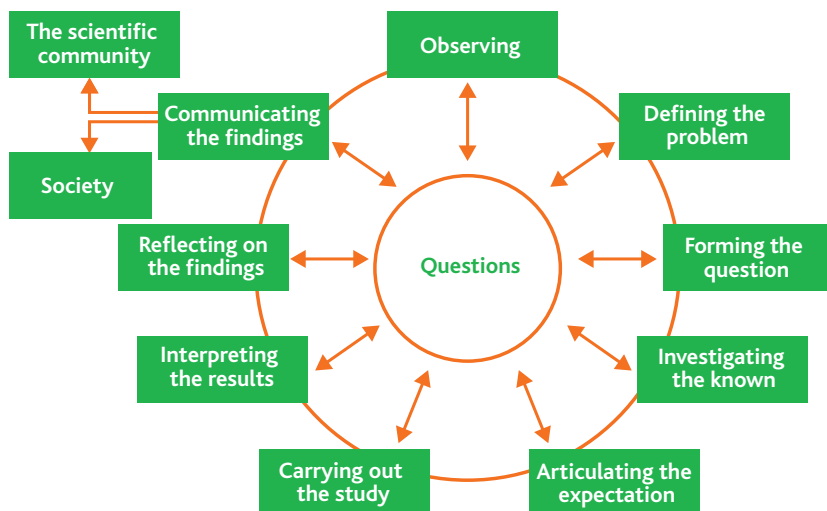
The scientific community

Observing

Communicating the findings

Defining the problem

Society

Reflecting on the findings

Questions

Forming the question

Interpreting the results

Investigating the known

Carrying out the study

Articulating the expectation